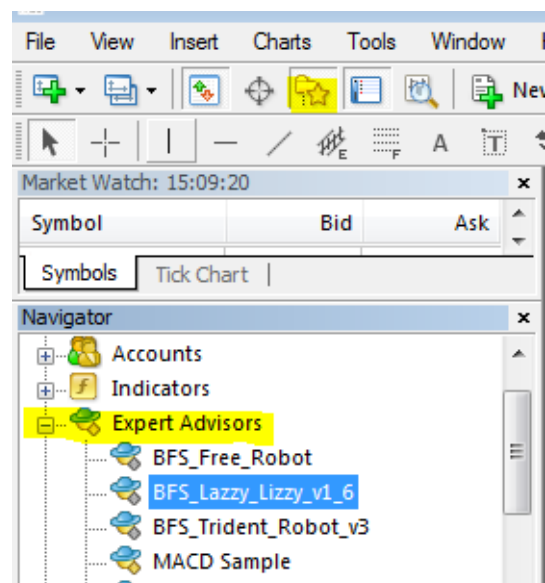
File View Insert Charts Tools Window

Nev

A

Market Watch: 15:09:20

| Symbol | Bid | Ask |
|---|---|---|

Symbols Tick Chart

Navigator

Accounts
Indicators
Expert Advisors
BFS_Free_Robot
BFS_Lazzy_Lizzy_v1_6
BFS_Trident_Robot_v3
MACD Sample